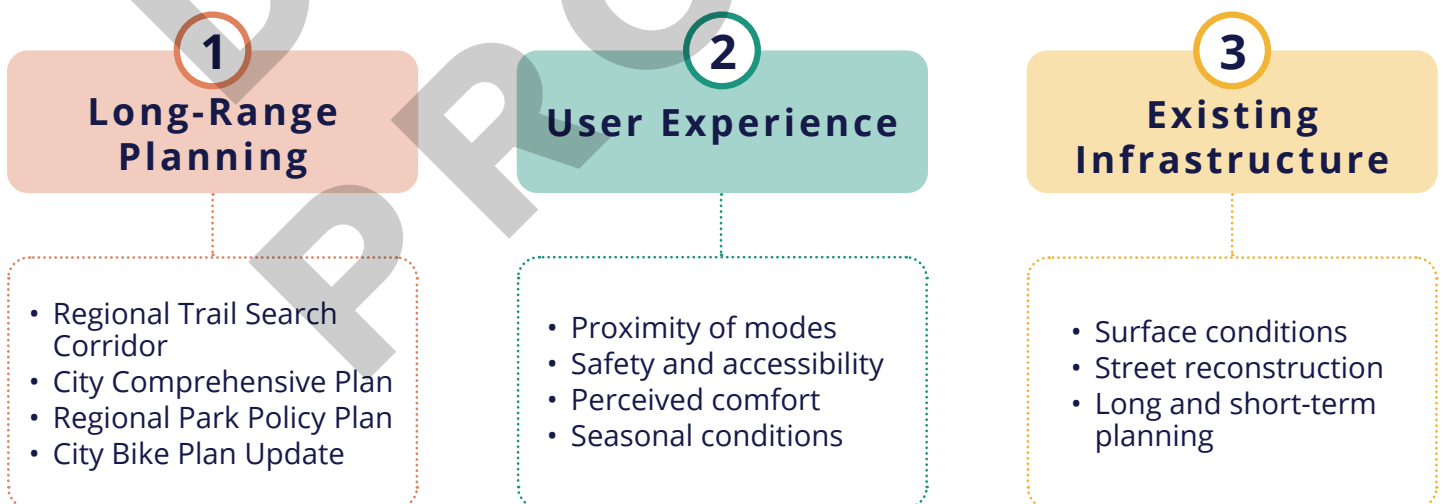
1
Long-Range Planning

• Regional Trail Search Corridor
• City Comprehensive Plan
• Regional Park Policy Plan
• City Bike Plan Update

2
User Experience

• Proximity of modes
• Safety and accessibility
• Perceived comfort
• Seasonal conditions

3
Existing Infrastructure

• Surface conditions
• Street reconstruction
• Long and short-term planning

PRO